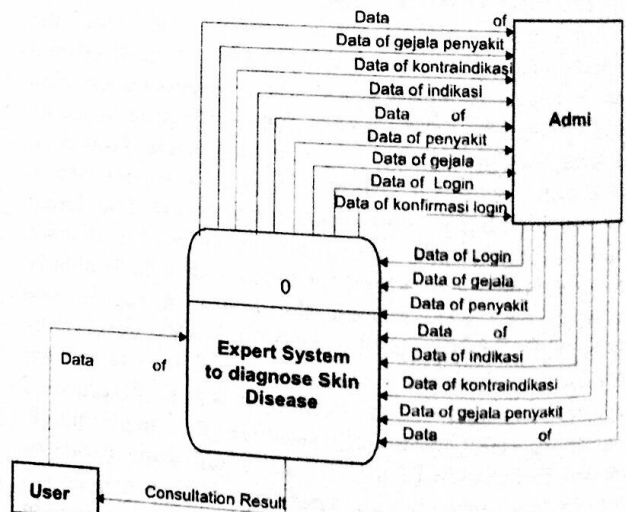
Data of
Data of gejala penyakit
Data of kontraindikasi
Data of indikasi
Data of
Data of penyakit
Data of gejala
Data of Login
Data of konfirmasi login

Admi

0

Expert System to diagnose Skin Disease

Data of Login
Data of gejala
Data of penyakit
Data of
Data of indikasi
Data of kontraindikasi
Data of gejala penyakit
Data of

Data of

User

Consultation Result